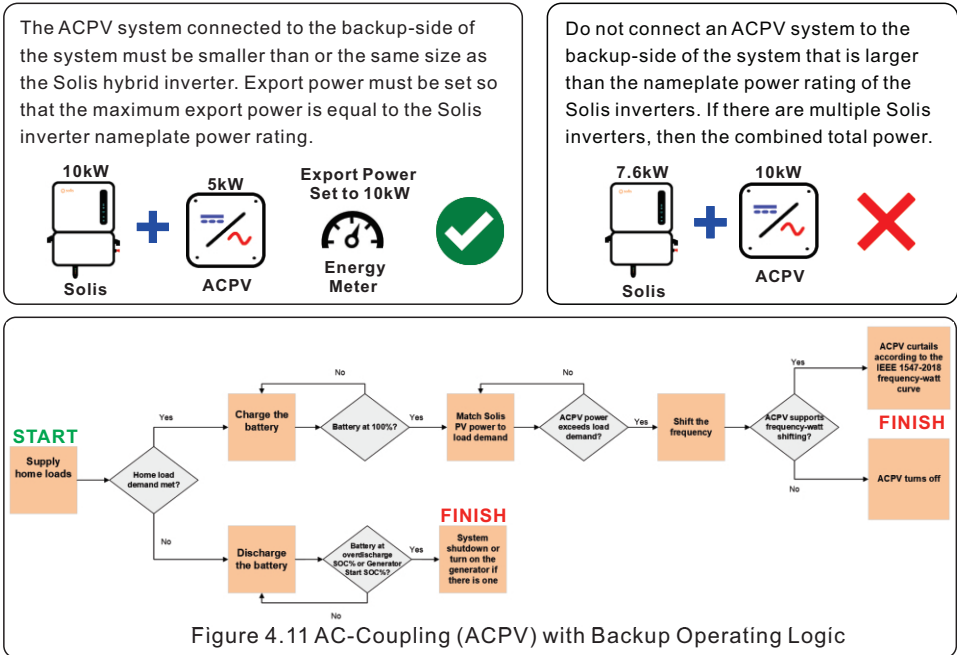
The ACPV system connected to the backup-side of the system must be smaller than or the same size as the Solis hybrid inverter. Export power must be set so that the maximum export power is equal to the Solis inverter nameplate power rating.

10kW
Solis
5kW
ACPV
Export Power Set to 10kW
Energy Meter

Do not connect an ACPV system to the backup-side of the system that is larger than the nameplate power rating of the Solis inverters. If there are multiple Solis inverters, then the combined total power.

7.6kW
Solis
10kW
ACPV

START
Supply home loads
Home load demand met?
Yes
Charge the battery
Battery at 100%?
No
Yes
Match Solis PV power to load demand
ACPV power exceeds load demand?
No
Yes
Shift the frequency
ACPV supports frequency-watt shifting?
Yes
ACPV curtails according to the IEEE 1547-2018 frequency-watt curve
FINISH
No
ACPV turns off
No
Discharge the battery
Battery at overdischarge SOC% or Generator Start SOC%?
Yes
FINISH
System shutdown or turn on the generator if there is one
No

Figure 4.11 AC-Coupling (ACPV) with Backup Operating Logic